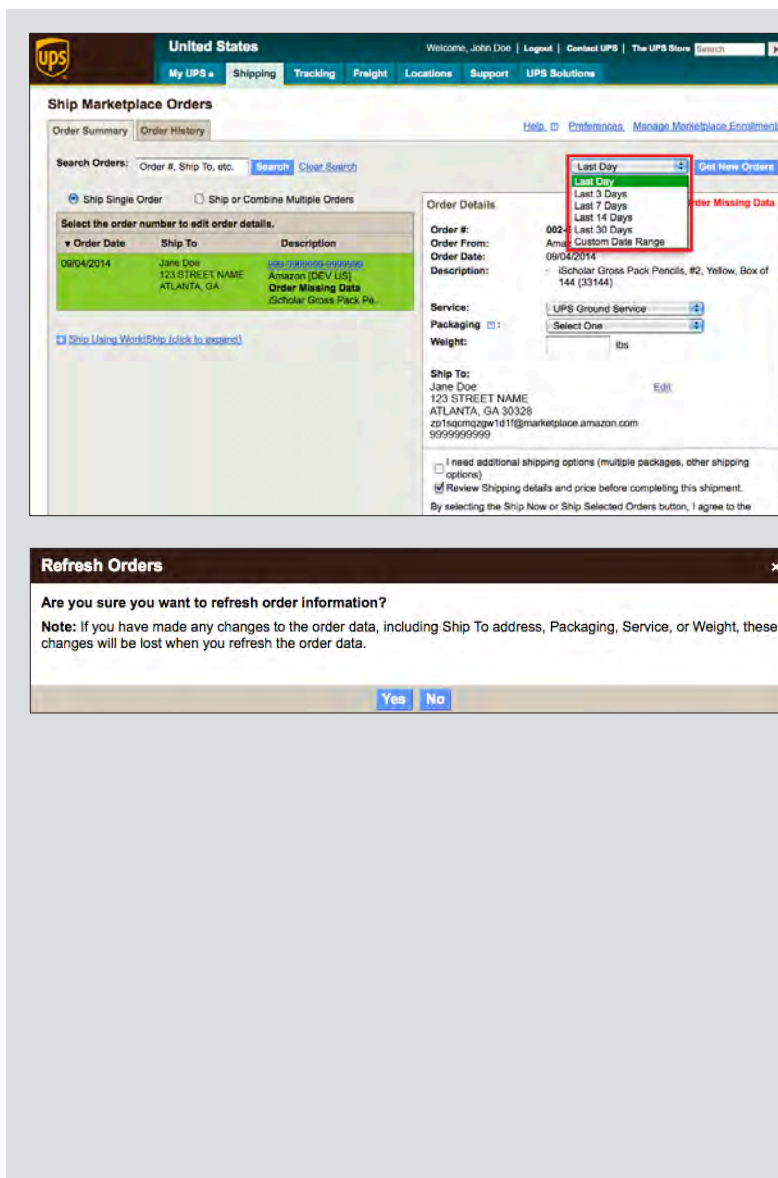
UPS

United States

Welcome, John Doe | Logout | Contact UPS | The UPS Store Search

My UPS Shipping Tracking Freight Locations Support UPS Solutions

Ship Marketplace Orders

Order Summary Order History

Help Preferences Manage Marketplace Enrollment

Search Orders: Order #, Ship To, etc. Search Clear Search

Last Day Get New Orders

Last Day
Last 3 Days
Last 7 Days
Last 14 Days
Last 30 Days
Custom Date Range

Ship Single Order Ship or Combine Multiple Orders

Select the order number to edit order details.

| ▾ Order Date | Ship To | Description |
|---|---|---|
| 09/04/2014 | Jane Doe 123 STREET NAME ATLANTA, GA | 999-9999999-9999999 Amazon [DEV US] Order Missing Data iScholar Gross Pack Pe... |

Ship Using WorldShip (click to expand)

Order Details

rder Missing Data

Order #: 002-
Order From: Ama
Order Date: 09/04/2014
Description: iScholar Gross Pack Pencils, #2, Yellow, Box of 144 (33144)

Service: UPS Ground Service
Packaging: Select One
Weight: lbs

Ship To:
Jane Doe
123 STREET NAME
ATLANTA, GA 30328
zp1sqcmqzgw1d1f@marketplace.amazon.com
9999999999

Edit

I need additional shipping options (multiple packages, other shipping options)
Review Shipping details and price before completing this shipment.

By selecting the Ship Now or Ship Selected Orders button, I agree to the

Refresh Orders

Are you sure you want to refresh order information?

Note: If you have made any changes to the order data, including Ship To address, Packaging, Service, or Weight, these changes will be lost when you refresh the order data.

Yes No